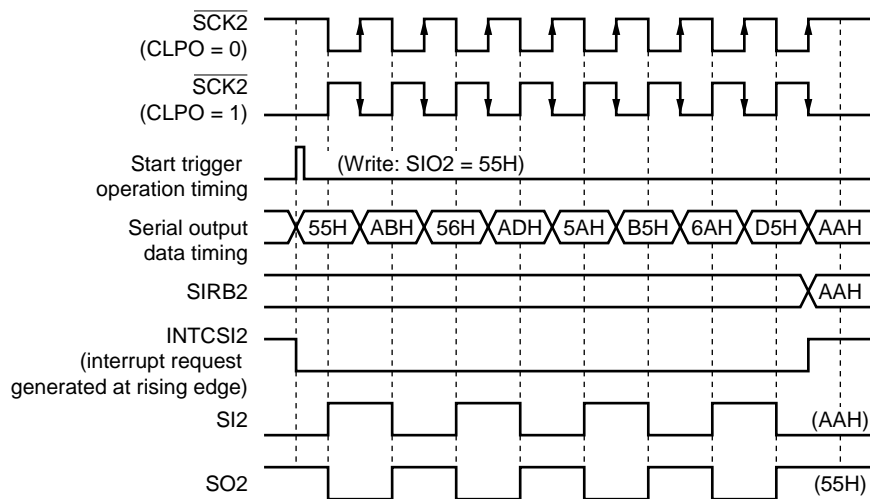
$\overline{\text{SCK2}}$
(CLPO = 0)

$\overline{\text{SCK2}}$
(CLPO = 1)

Start trigger operation timing

(Write: SIO2 = 55H)

Serial output data timing

55H ABH 56H ADH 5AH B5H 6AH D5H AAH

SIRB2

AAH

INTCSI2
(interrupt request generated at rising edge)

SI2

(AAH)

SO2

(55H)